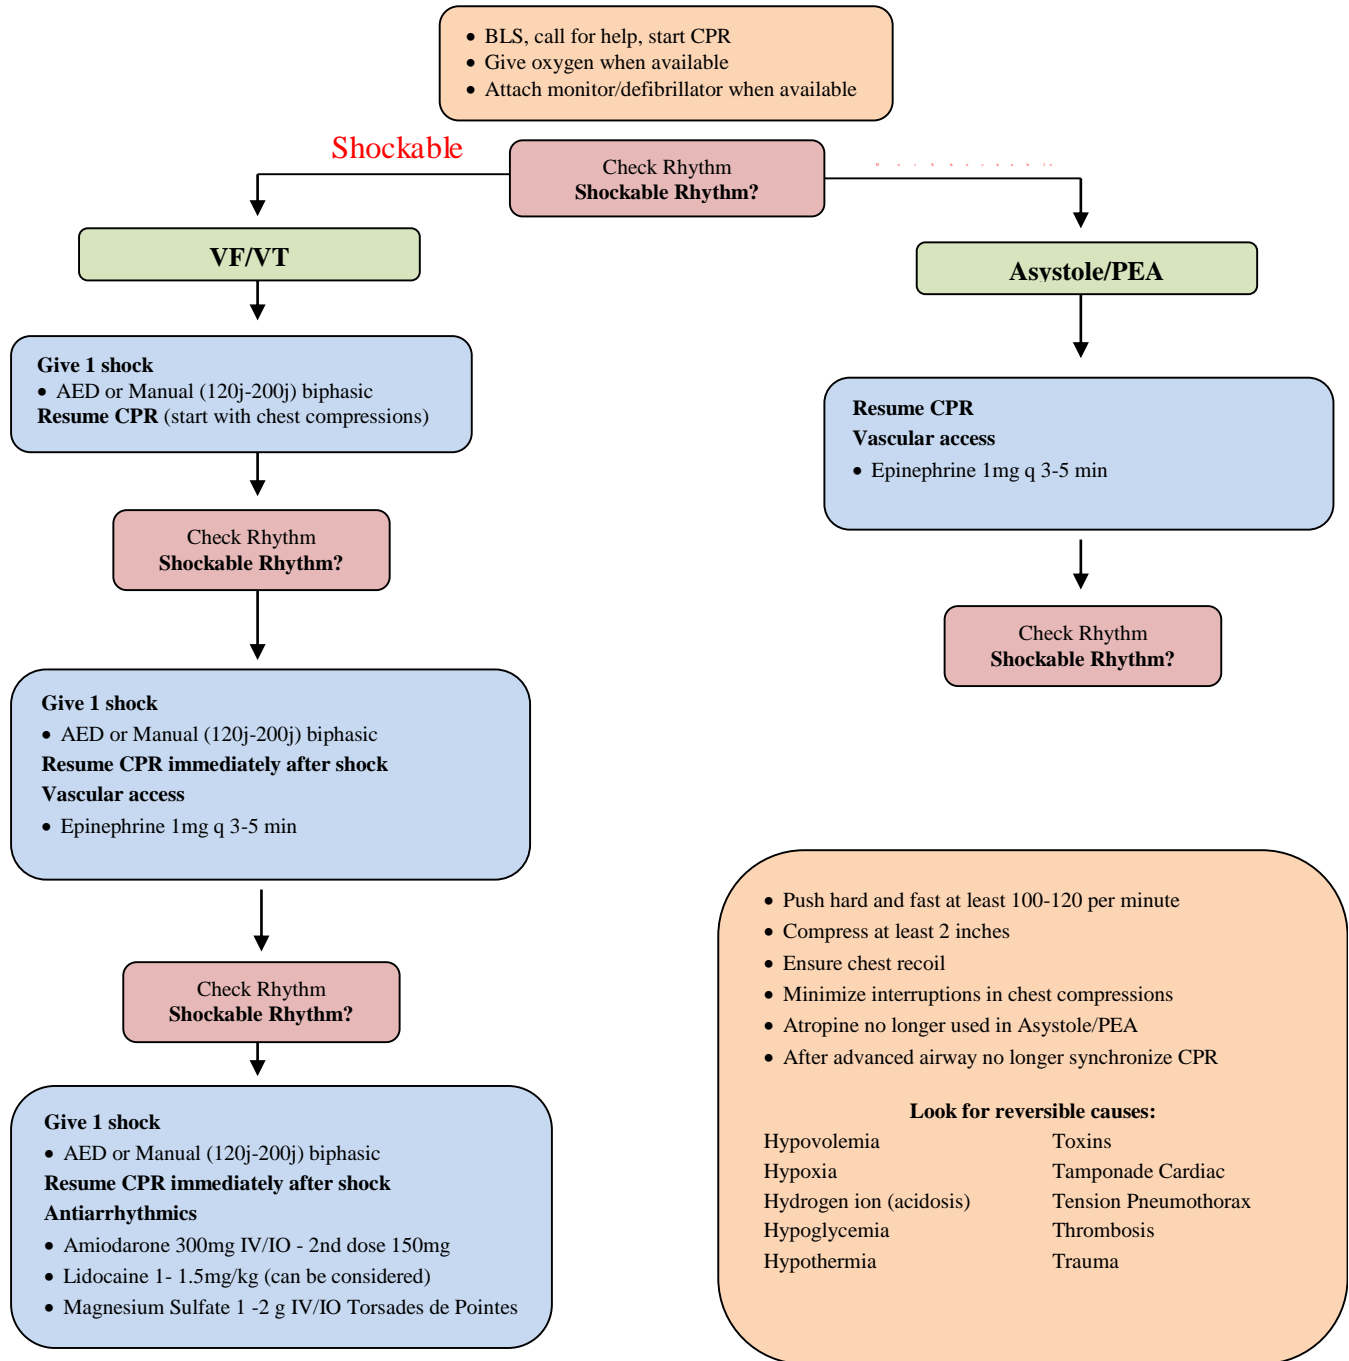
- BLS, call for help, start CPR
- Give oxygen when available
- Attach monitor/defibrillator when available

Shockable

Check Rhythm
**Shockable Rhythm?**

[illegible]

**VF/VT**

**Asystole/PEA**

**Give 1 shock**
- AED or Manual (120j-200j) biphasic

**Resume CPR** (start with chest compressions)

**Resume CPR**
**Vascular access**
- Epinephrine 1mg q 3-5 min

Check Rhythm
**Shockable Rhythm?**

Check Rhythm
**Shockable Rhythm?**

**Give 1 shock**
- AED or Manual (120j-200j) biphasic

**Resume CPR immediately after shock**
**Vascular access**
- Epinephrine 1mg q 3-5 min

Check Rhythm
**Shockable Rhythm?**

- Push hard and fast at least 100-120 per minute
- Compress at least 2 inches
- Ensure chest recoil
- Minimize interruptions in chest compressions
- Atropine no longer used in Asystole/PEA
- After advanced airway no longer synchronize CPR

**Look for reversible causes:**

| | |
|---|---|
| Hypovolemia | Toxins |
| Hypoxia | Tamponade Cardiac |
| Hydrogen ion (acidosis) | Tension Pneumothorax |
| Hypoglycemia | Thrombosis |
| Hypothermia | Trauma |

**Give 1 shock**
- AED or Manual (120j-200j) biphasic

**Resume CPR immediately after shock**
**Antiarrhythmics**
- Amiodarone 300mg IV/IO - 2nd dose 150mg
- Lidocaine 1- 1.5mg/kg (can be considered)
- Magnesium Sulfate 1 -2 g IV/IO Torsades de Pointes